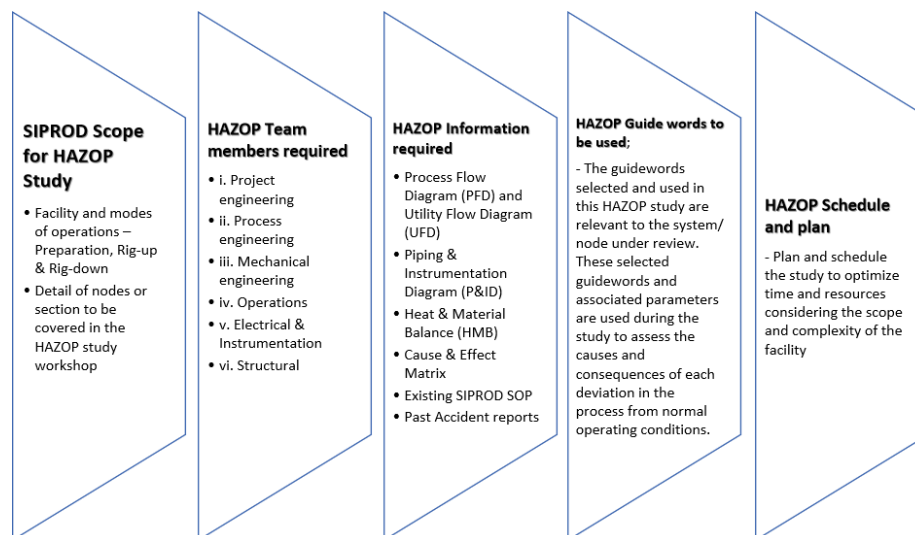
SIPROD Scope for HAZOP Study

- Facility and modes of operations – Preparation, Rig-up & Rig-down
- Detail of nodes or section to be covered in the HAZOP study workshop

HAZOP Team members required

- i. Project engineering
- ii. Process engineering
- iii. Mechanical engineering
- iv. Operations
- v. Electrical & Instrumentation
- vi. Structural

HAZOP Information required

- Process Flow Diagram (PFD) and Utility Flow Diagram (UFD)
- Piping & Instrumentation Diagram (P&ID)
- Heat & Material Balance (HMB)
- Cause & Effect Matrix
- Existing SIPROD SOP
- Past Accident reports

HAZOP Guide words to be used;

- The guidewords selected and used in this HAZOP study are relevant to the system/ node under review. These selected guidewords and associated parameters are used during the study to assess the causes and consequences of each deviation in the process from normal operating conditions.

HAZOP Schedule and plan

- Plan and schedule the study to optimize time and resources considering the scope and complexity of the facility